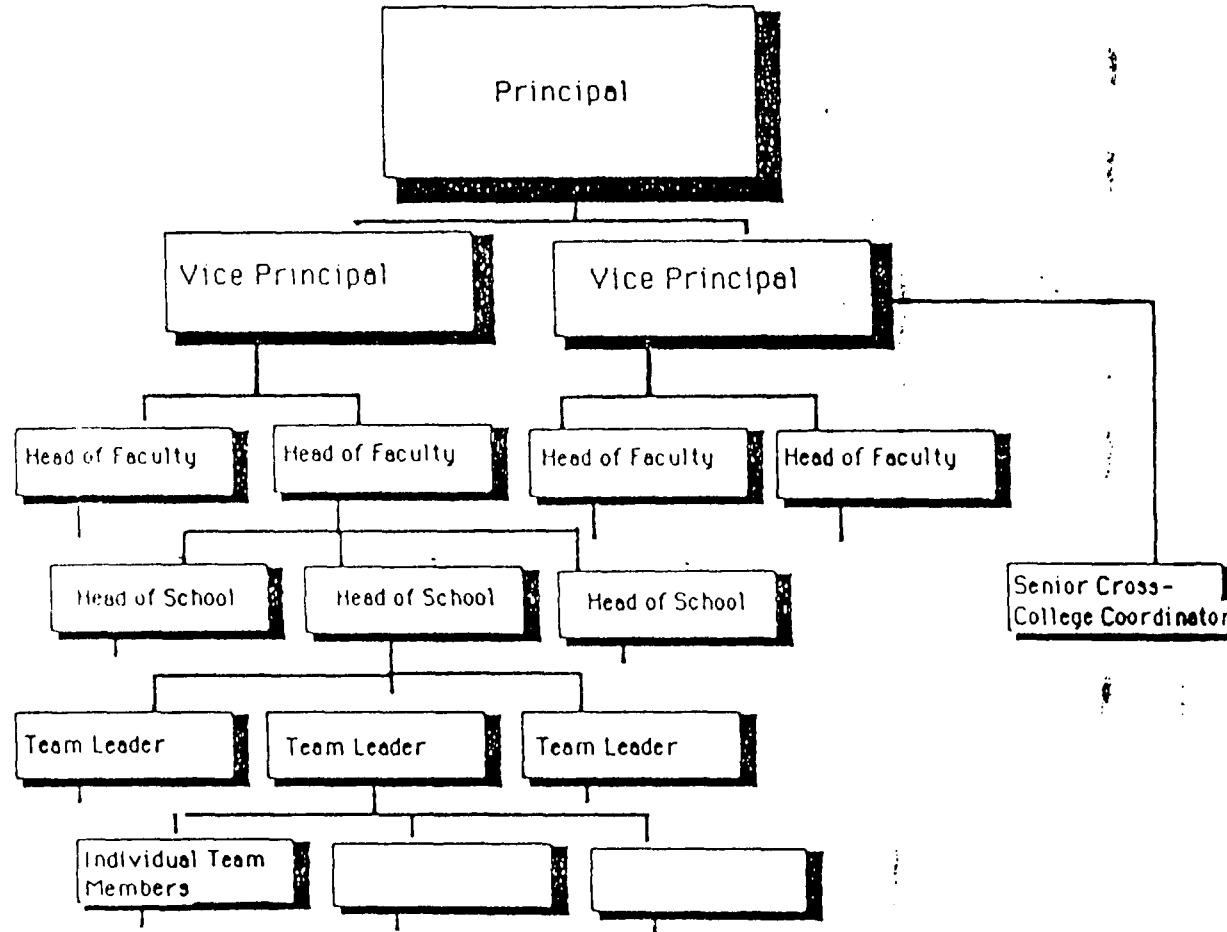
Principal

Vice Principal

Vice Principal

Head of Faculty

Head of Faculty

Head of Faculty

Head of Faculty

Head of School

Head of School

Head of School

Senior Cross-College Coordinator

Team Leader

Team Leader

Team Leader

Individual Team Members